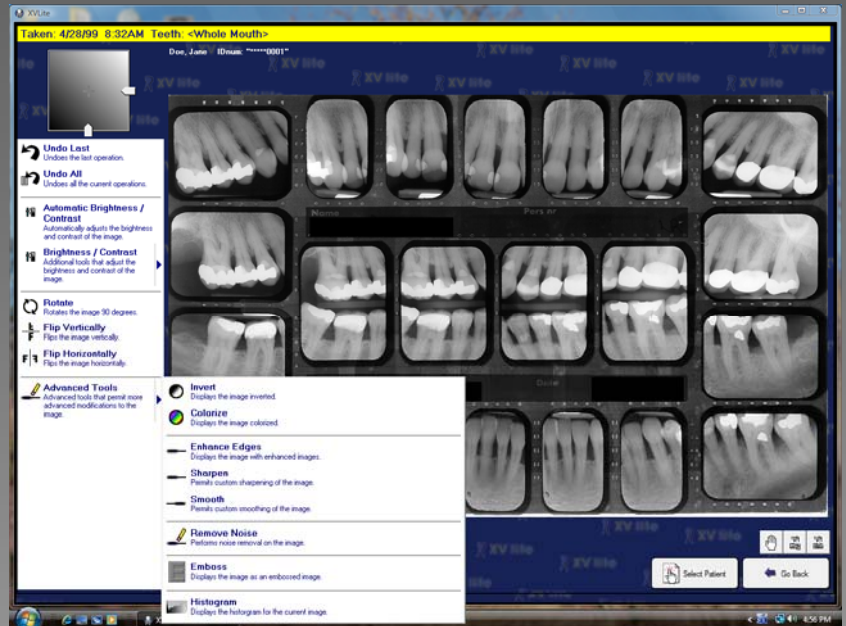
XVLite

Taken: 4/28/99 8:32AM Teeth: <Whole Mouth>

Doe, Jane IDnum: "*****0001"

XV lite

Undo Last
Undoes the last operation.

Undo All
Undoes all the current operations.

Automatic Brightness / Contrast
Automatically adjusts the brightness and contrast of the image.

Brightness / Contrast
Additional tools that adjust the brightness and contrast of the image.

Rotate
Rotates the image 90 degrees.

Flip Vertically
Flips the image vertically.

Flip Horizontally
Flips the image horizontally.

Advanced Tools
Advanced tools that permit more advanced modifications to the image.

Invert
Displays the image inverted.

Colorize
Displays the image colorized.

Enhance Edges
Displays the image with enhanced images.

Sharpen
Permits custom sharpening of the image.

Smooth
Permits custom smoothing of the image.

Remove Noise
Performs noise removal on the image.

Emboss
Displays the image as an embossed image.

Histogram
Displays the histogram for the current image.

Name

Pors nr

Date

Select Patient

Go Back

4:56 PM